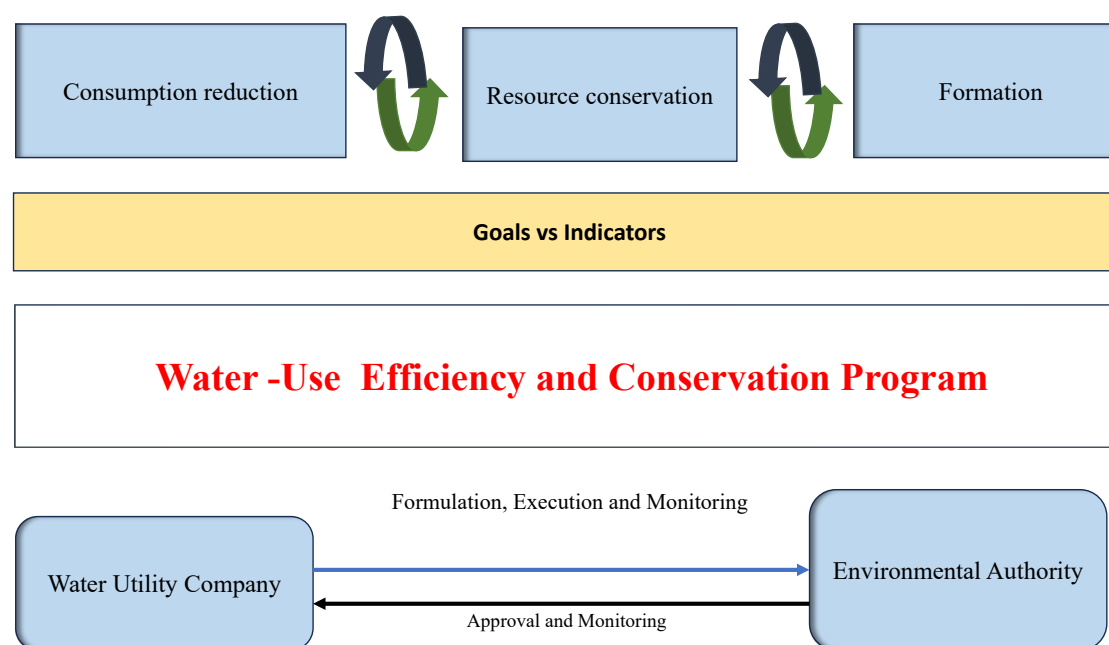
Consumption reduction

Resource conservation

Formation

Goals vs Indicators

Water -Use Efficiency and Conservation Program

Formulation, Execution and Monitoring

Water Utility Company

Environmental Authority

Approval and Monitoring